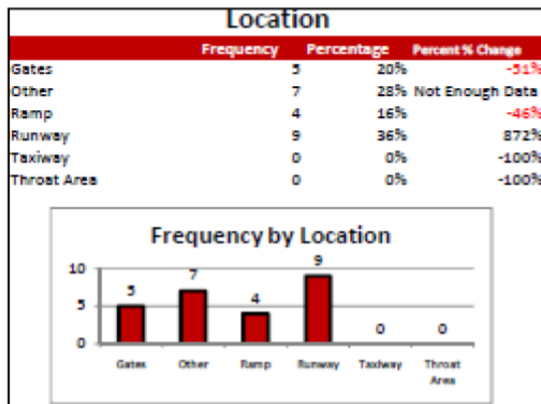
Location

| | Frequency | Percentage | Percent % Change |
|---|---|---|---|
| Gates | 5 | 20% | -51% |
| Other | 7 | 28% | Not Enough Data |
| Ramp | 4 | 16% | -46% |
| Runway | 9 | 36% | 872% |
| Taxiway | 0 | 0% | -100% |
| Throat Area | 0 | 0% | -100% |

Frequency by Location

10
5
0

5
7
4
9
0
0

Gates
Other
Ramp
Runway
Taxiway
Throat Area